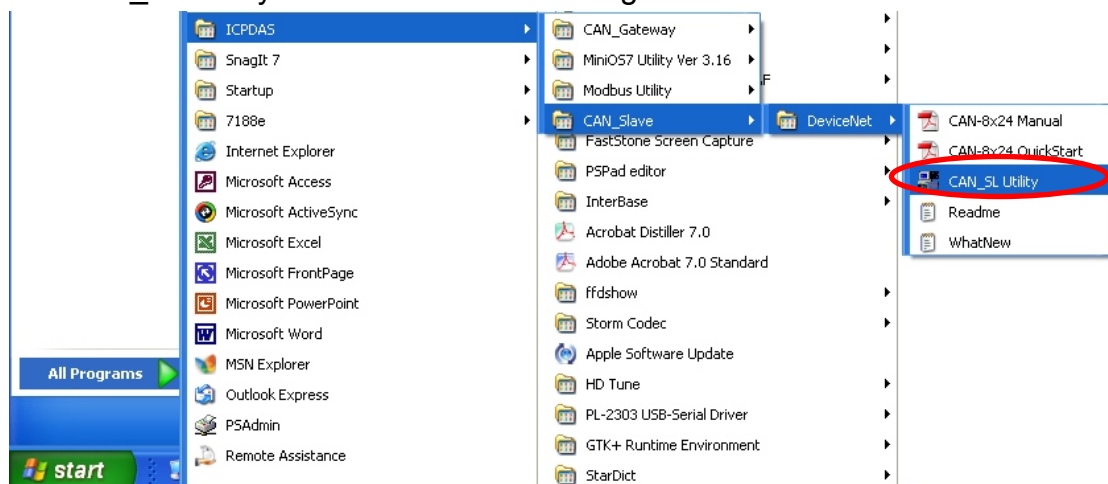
ICPDAS
SnagIt 7
Startup
7188e
Internet Explorer
Microsoft Access
Microsoft ActiveSync
Microsoft Excel
Microsoft FrontPage
Microsoft PowerPoint
Microsoft Word
MSN Explorer
Outlook Express
PSAdmin
Remote Assistance

All Programs

start

CAN_Gateway
MiniOS7 Utility Ver 3.16
Modbus Utility
CAN_Slave
FastStone Screen Capture
PSPad editor
InterBase
Acrobat Distiller 7.0
Adobe Acrobat 7.0 Standard
ffdshow
Storm Codec
Apple Software Update
HD Tune
PL-2303 USB-Serial Driver
GTK+ Runtime Environment
StarDict

DeviceNet

CAN-8x24 Manual
CAN-8x24 QuickStart
CAN_SL Utility
Readme
WhatNew